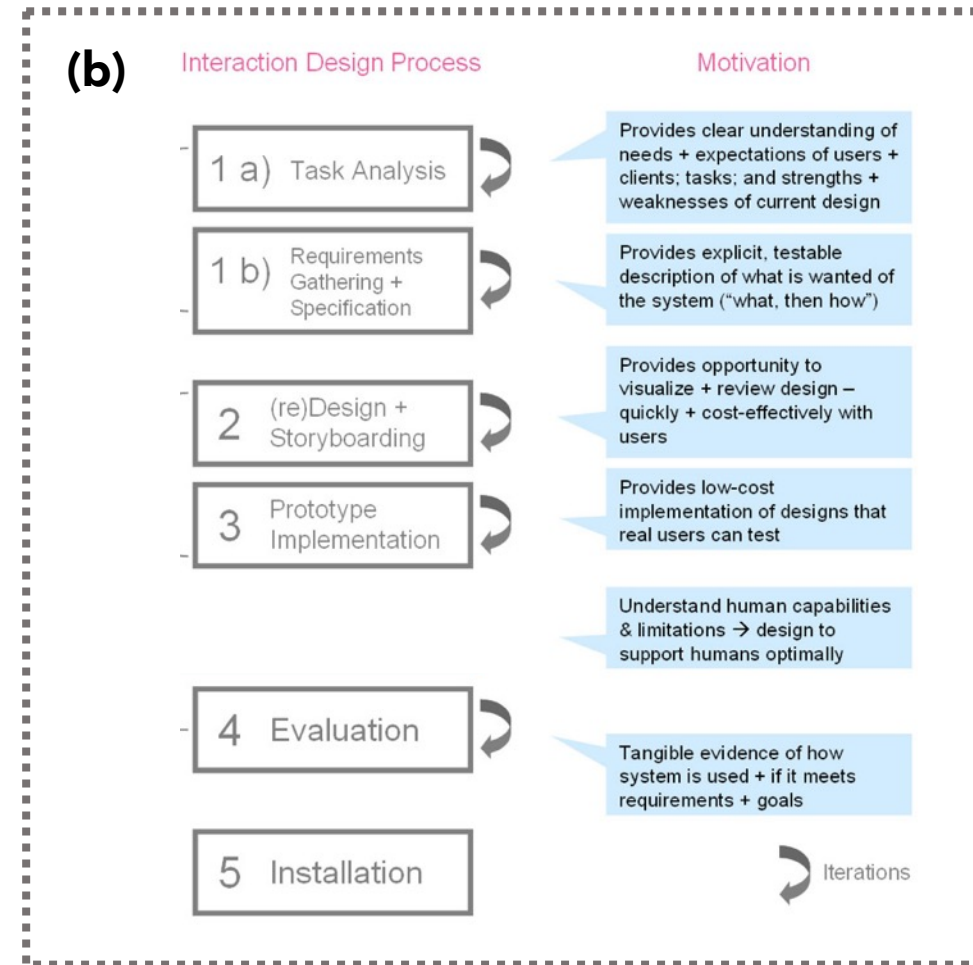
(b)

Interaction Design Process

Motivation

1 a) Task Analysis

Provides clear understanding of needs + expectations of users + clients; tasks; and strengths + weaknesses of current design

1 b) Requirements Gathering + Specification

Provides explicit, testable description of what is wanted of the system ("what, then how")

2 (re)Design + Storyboarding

Provides opportunity to visualize + review design – quickly + cost-effectively with users

3 Prototype Implementation

Provides low-cost implementation of designs that real users can test

Understand human capabilities & limitations → design to support humans optimally

4 Evaluation

Tangible evidence of how system is used + if it meets requirements + goals

5 Installation

Iterations